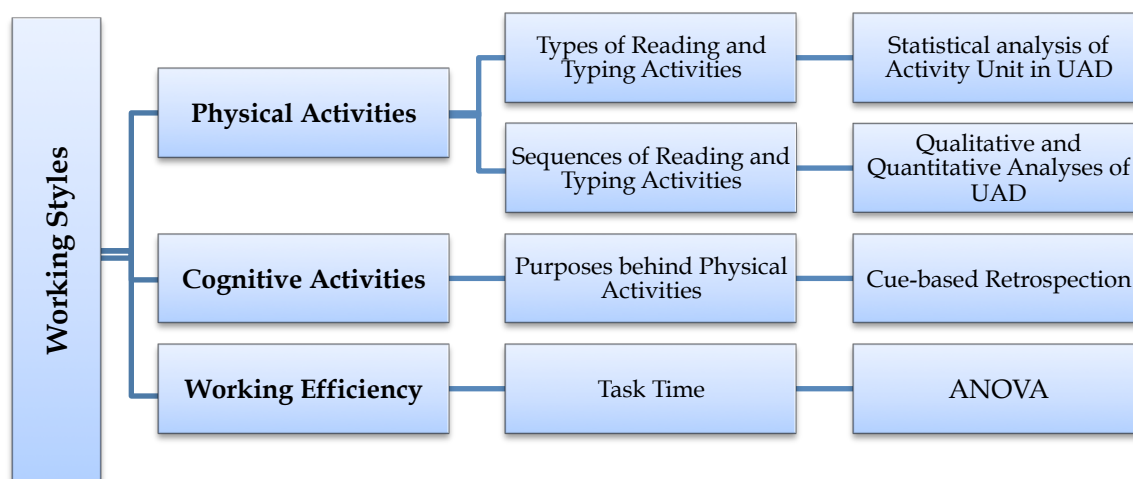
Working Styles

Physical Activities

Types of Reading and Typing Activities

Statistical analysis of Activity Unit in UAD

Sequences of Reading and Typing Activities

Qualitative and Quantitative Analyses of UAD

Cognitive Activities

Purposes behind Physical Activities

Cue-based Retrospection

Working Efficiency

Task Time

ANOVA